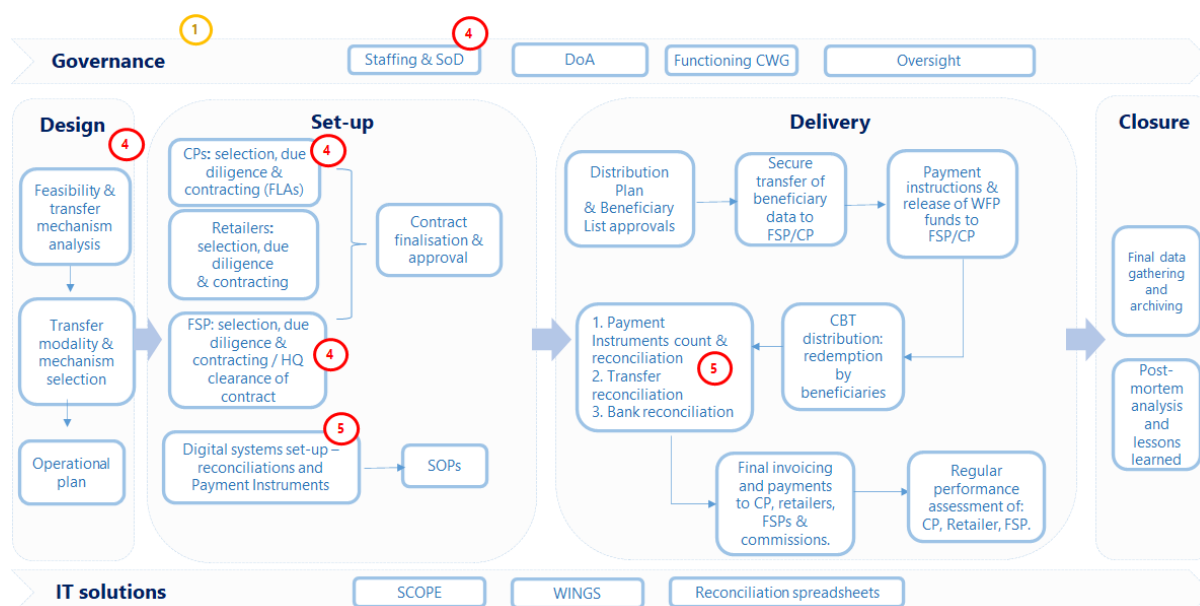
1

Governance

4

Staffing & SoD

DoA

Functioning CWG

Oversight

Design

4

Feasibility & transfer mechanism analysis

Transfer modality & mechanism selection

Operational plan

Set-up

CPs: selection, due diligence & contracting (FLAs)

4

Retailers: selection, due diligence & contracting

FSP: selection, due diligence & contracting / HQ clearance of contract

4

Contract finalisation & approval

5

Digital systems set-up – reconciliations and Payment Instruments

SOPs

Delivery

Distribution Plan & Beneficiary List approvals

Secure transfer of beneficiary data to FSP/CP

Payment instructions & release of WFP funds to FSP/CP

1. Payment Instruments count & reconciliation
2. Transfer reconciliation
3. Bank reconciliation

5

CBT distribution: redemption by beneficiaries

Final invoicing and payments to CP, retailers, FSPs & commissions.

Regular performance assessment of: CP, Retailer, FSP.

Closure

Final data gathering and archiving

Post-mortem analysis and lessons learned

IT solutions

SCOPE

WINGS

Reconciliation spreadsheets